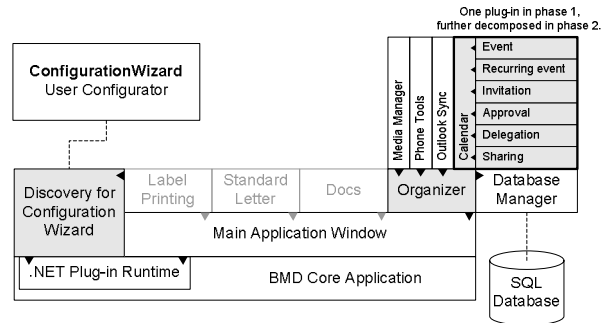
One plug-in in phase 1, further decomposed in phase 2.

ConfigurationWizard
User Configurator

Media Manager
Phone Tools
Outlook Sync
Calendar

Event
Recurring event
Invitation
Approval
Delegation
Sharing

Discovery for Configuration Wizard

Label Printing

Standard Letter

Docs

Organizer

Database Manager

Main Application Window

.NET Plug-in Runtime

BMD Core Application

SQL Database